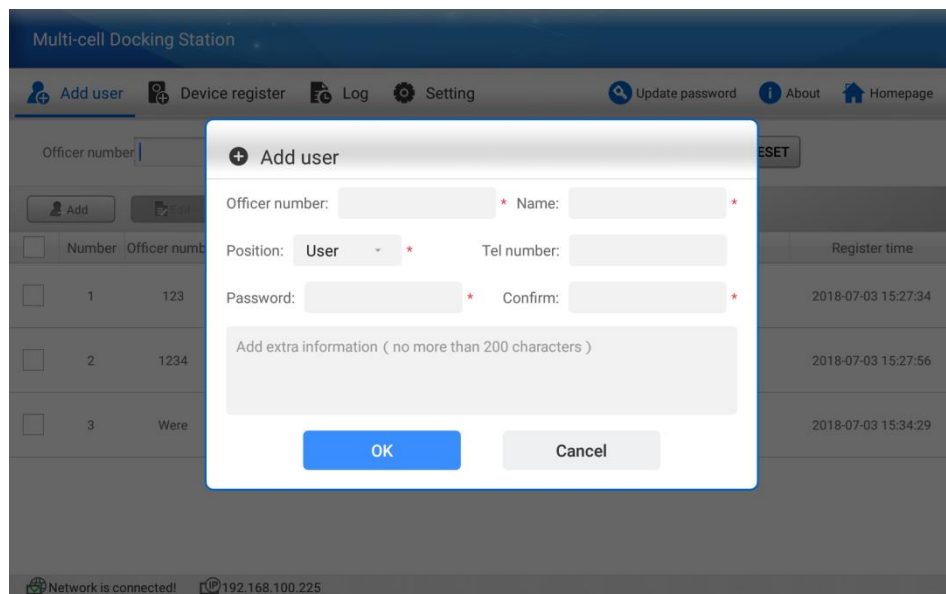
Multi-cell Docking Station

Add user Device register Log Setting Update password About Homepage

Officer number

ESET

Add Edit

| | Number | Officer numb | Register time |
|---|---|---|---|
| | 1 | 123 | 2018-07-03 15:27:34 |
| | 2 | 1234 | 2018-07-03 15:27:56 |
| | 3 | Were | 2018-07-03 15:34:29 |

Add user

Officer number: * Name: *

Position: User * Tel number:

Password: * Confirm: *

Add extra information ( no more than 200 characters )

OK Cancel

Network is connected! 192.168.100.225